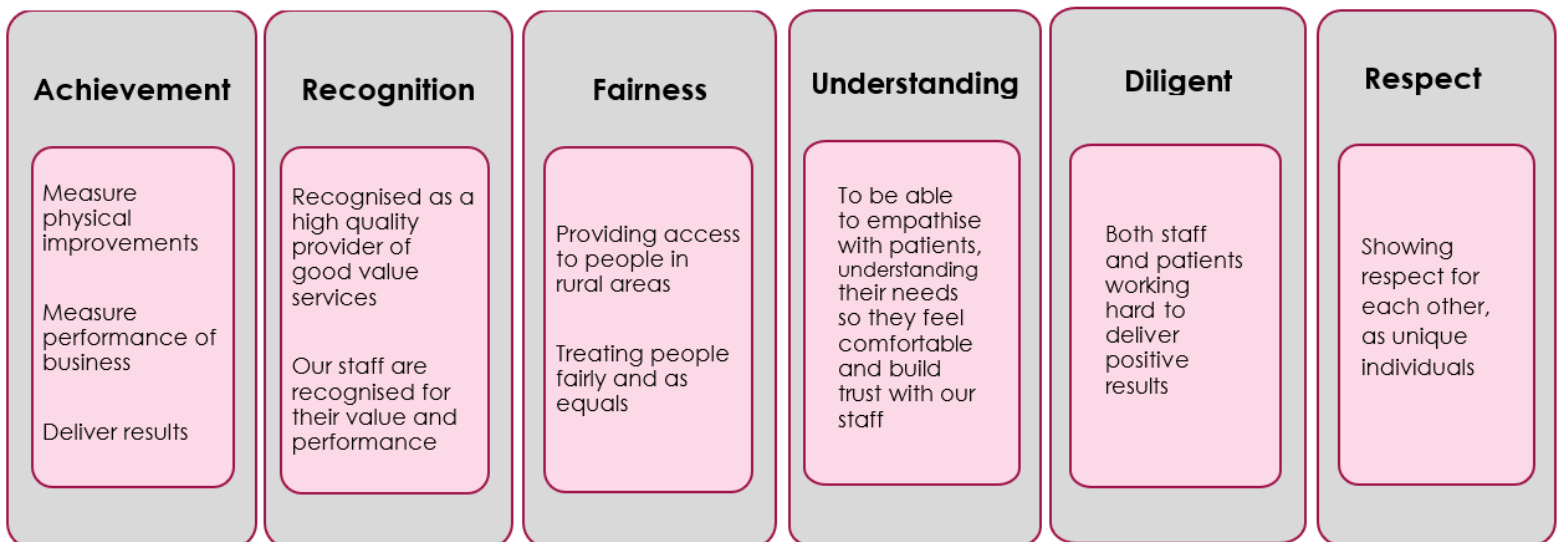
Achievement

Measure physical improvements

Measure performance of business

Deliver results

Recognition

Recognised as a high quality provider of good value services

Our staff are recognised for their value and performance

Fairness

Providing access to people in rural areas

Treating people fairly and as equals

Understanding

To be able to empathise with patients, understanding their needs so they feel comfortable and build trust with our staff

Diligent

Both staff and patients working hard to deliver positive results

Respect

Showing respect for each other, as unique individuals